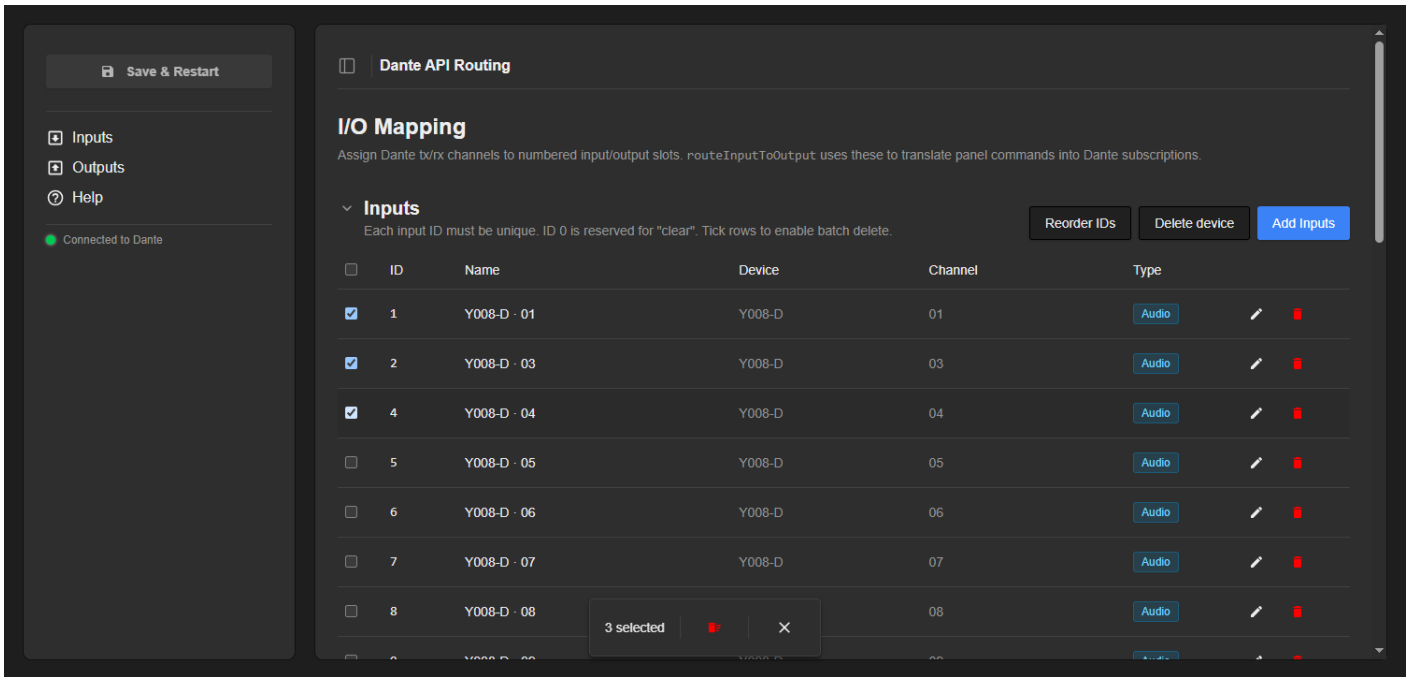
Save & Restart

Inputs
Outputs
Help

Connected to Dante

Dante API Routing

I/O Mapping

Assign Dante tx/rx channels to numbered input/output slots. `routeInputToOutput` uses these to translate panel commands into Dante subscriptions.

Inputs

Each input ID must be unique. ID 0 is reserved for "clear". Tick rows to enable batch delete.

Reorder IDs | Delete device | Add Inputs

| | ID | Name | Device | Channel | Type |
|---|---|---|---|---|---|
| ☑ | 1 | Y008-D · 01 | Y008-D | 01 | Audio |
| ☑ | 2 | Y008-D · 03 | Y008-D | 03 | Audio |
| ☑ | 4 | Y008-D · 04 | Y008-D | 04 | Audio |
| ☐ | 5 | Y008-D · 05 | Y008-D | 05 | Audio |
| ☐ | 6 | Y008-D · 06 | Y008-D | 06 | Audio |
| ☐ | 7 | Y008-D · 07 | Y008-D | 07 | Audio |
| ☐ | 8 | Y008-D · 08 | | 08 | Audio |
| ☐ | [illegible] | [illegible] | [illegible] | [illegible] | Audio |

3 selected